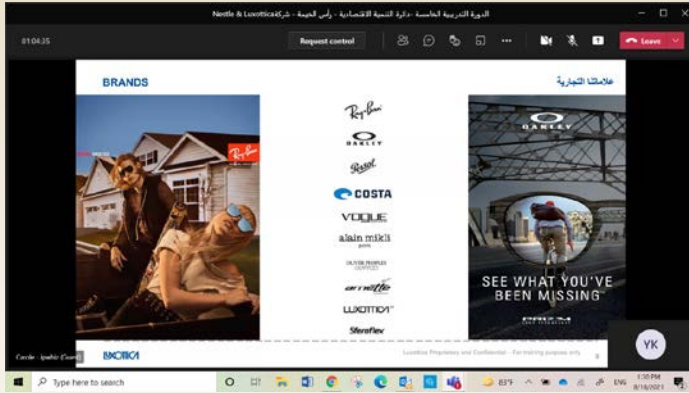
الدورة التدريبية الخامسة - دائرة التنمية الاقتصادية - رأس الخيمة - شركة Nestle & Luxottica

01:04:35

Request control

Leave

BRANDS

علاماتنا التجارية

Ray-Ban

OAKLEY

Persol

COSTA

VOGUE

alain mikli

OLIVER PEOPLES

arnette

LUXOTTICA

Sferoflex

OAKLEY

SEE WHAT YOU'VE BEEN MISSING

PRIZM

LUXOTTICA

Luxottica Proprietary and Confidential - For training purpose only

YK

Type here to search

83°F

ENG

1:35 PM
8/18/2021